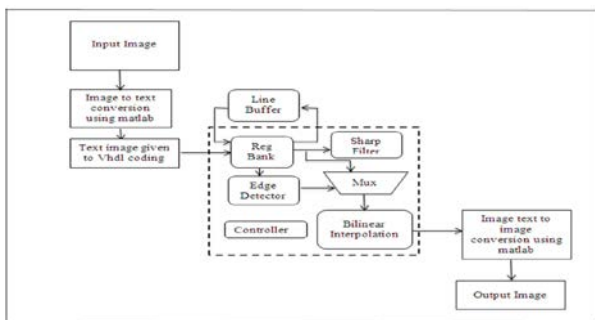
Input Image

Image to text conversion using matlab

Text image given to Vhdl coding

Line Buffer

Reg Bank

Sharp Filter

Edge Detector

Mux

Controller

Bilinear Interpolation

Image text to image conversion using matlab

Output Image